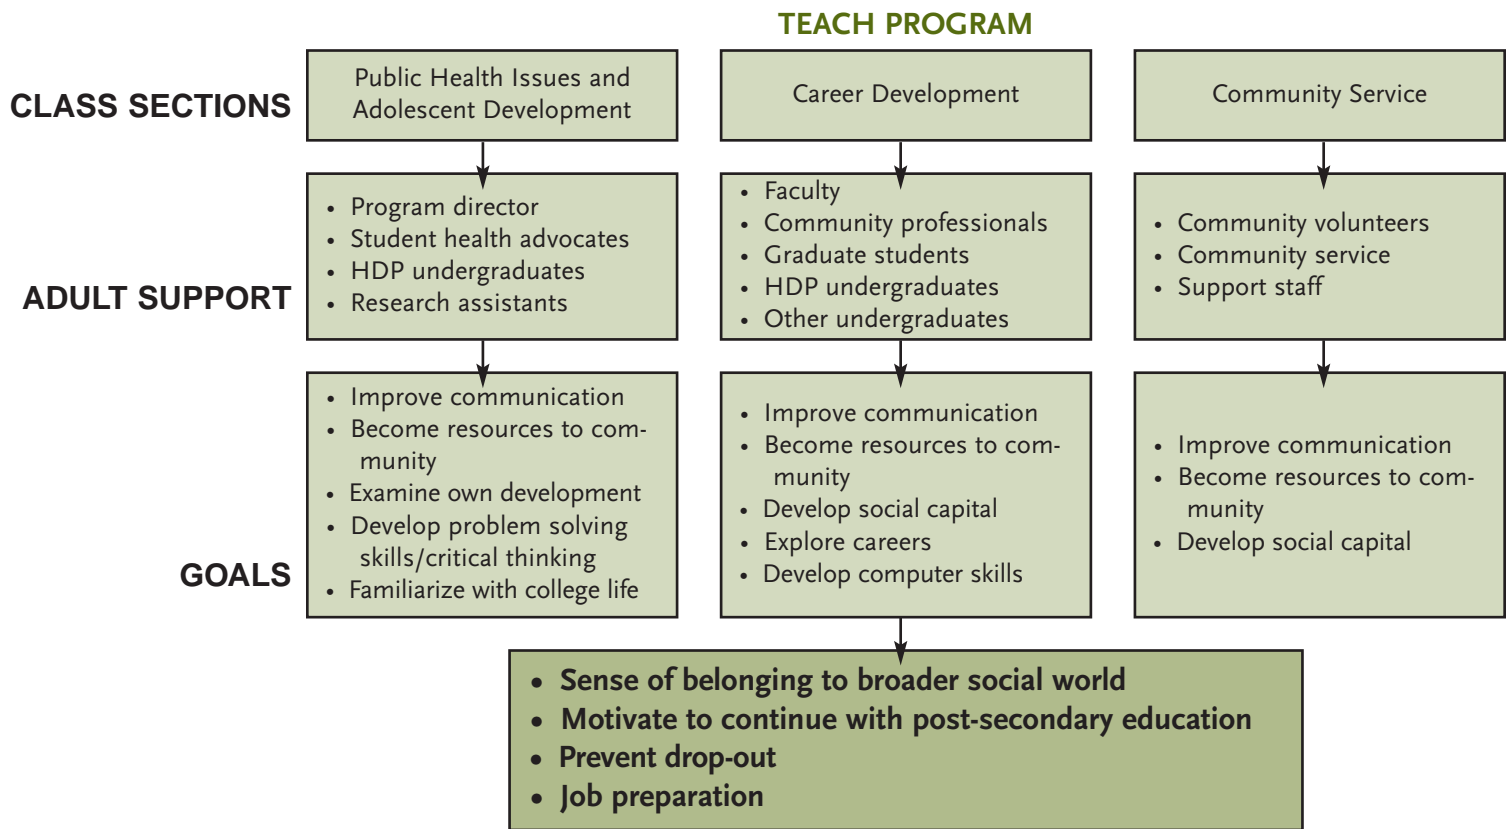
TEACH PROGRAM

CLASS SECTIONS

Public Health Issues and Adolescent Development

Career Development

Community Service

ADULT SUPPORT

• Program director
• Student health advocates
• HDP undergraduates
• Research assistants

• Faculty
• Community professionals
• Graduate students
• HDP undergraduates
• Other undergraduates

• Community volunteers
• Community service
• Support staff

GOALS

• Improve communication
• Become resources to community
• Examine own development
• Develop problem solving skills/critical thinking
• Familiarize with college life

• Improve communication
• Become resources to community
• Develop social capital
• Explore careers
• Develop computer skills

• Improve communication
• Become resources to community
• Develop social capital

• Sense of belonging to broader social world
• Motivate to continue with post-secondary education
• Prevent drop-out
• Job preparation